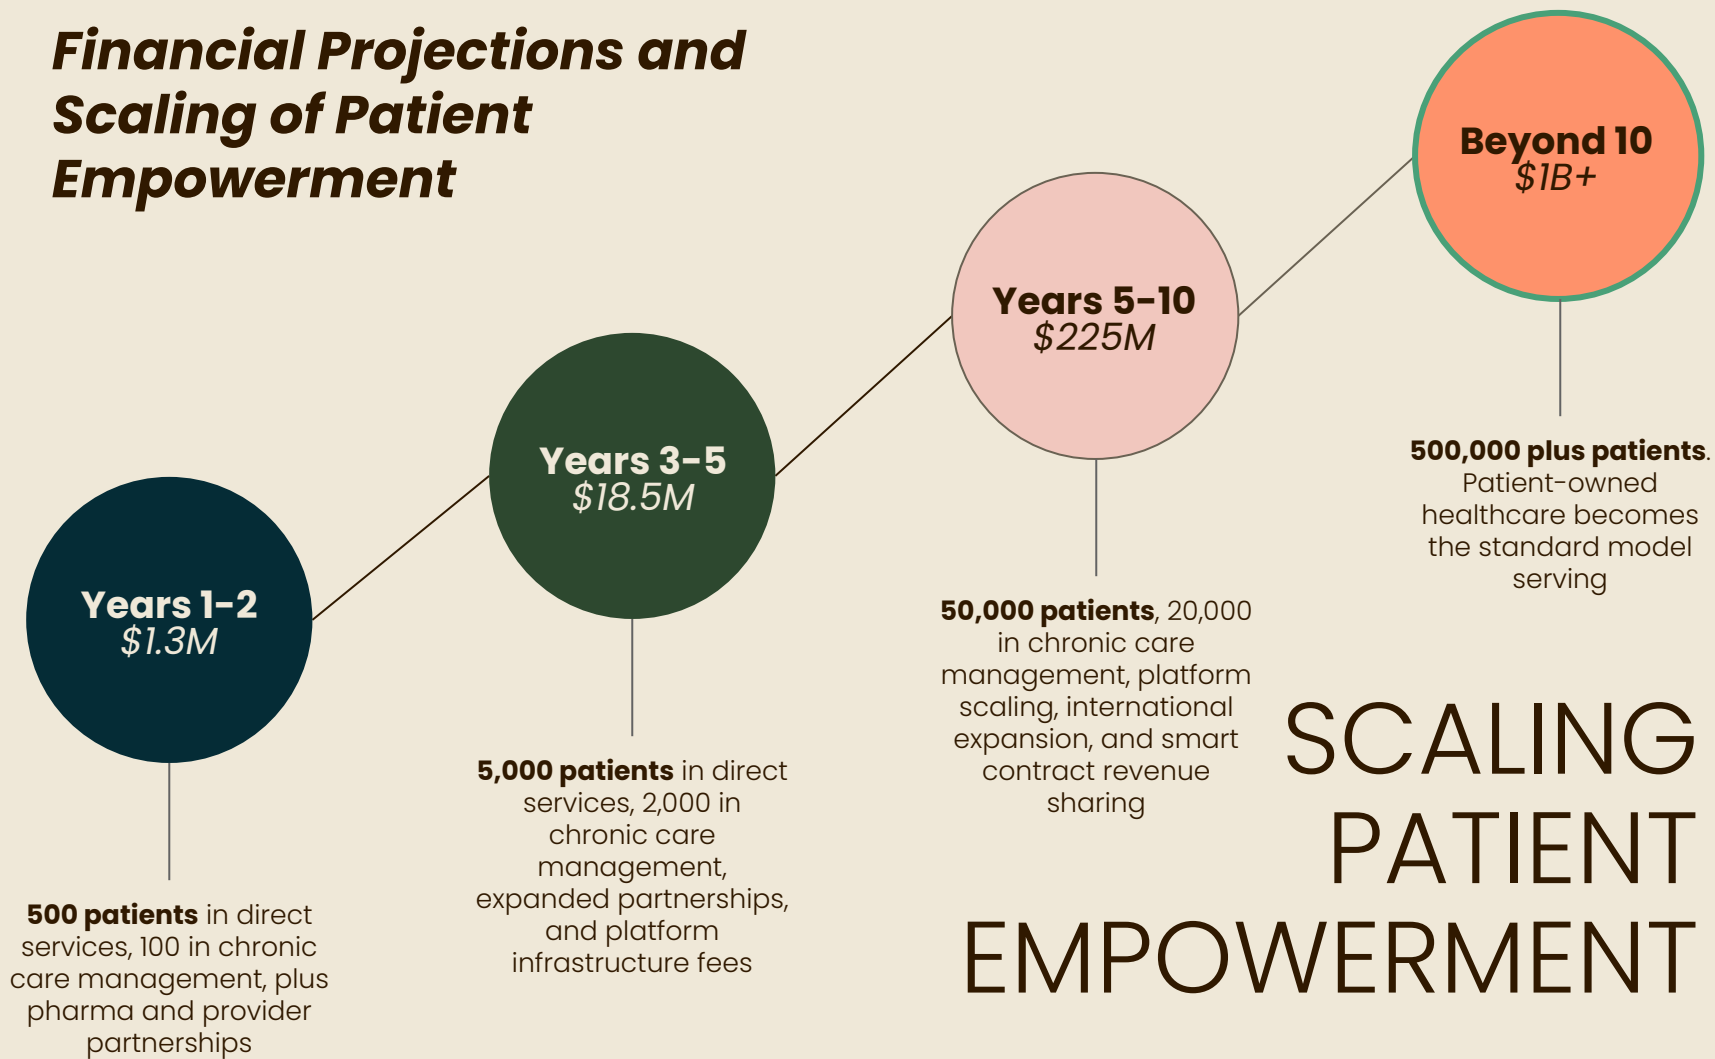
Financial Projections and Scaling of Patient Empowerment

Years 1-2
$1.3M

500 patients in direct services, 100 in chronic care management, plus pharma and provider partnerships

Years 3-5
$18.5M

5,000 patients in direct services, 2,000 in chronic care management, expanded partnerships, and platform infrastructure fees

Years 5-10
$225M

50,000 patients, 20,000 in chronic care management, platform scaling, international expansion, and smart contract revenue sharing

Beyond 10
$1B+

500,000 plus patients. Patient-owned healthcare becomes the standard model serving

SCALING PATIENT EMPOWERMENT